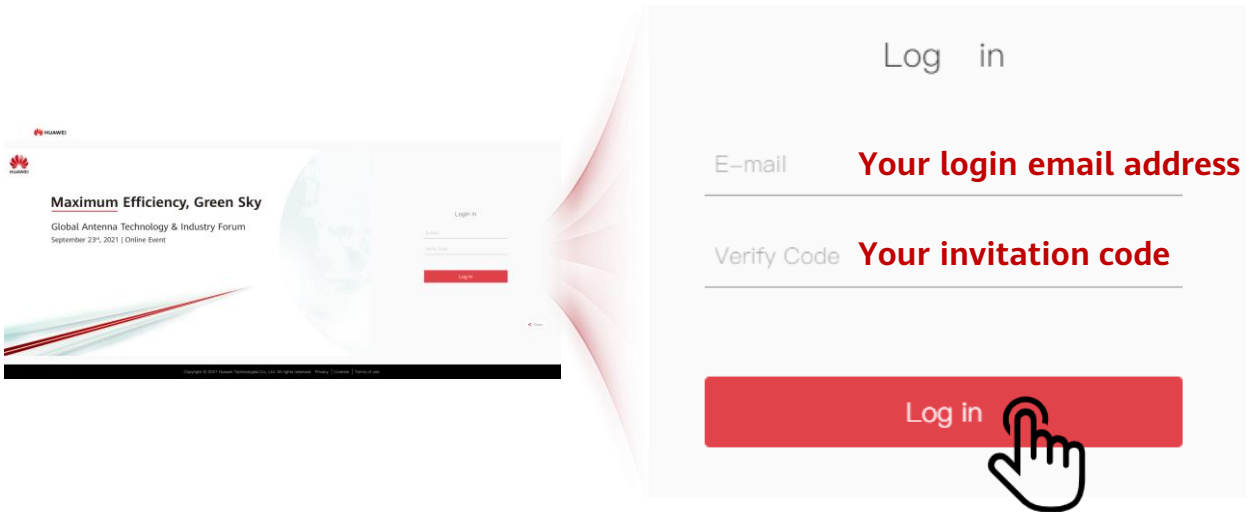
HUAWEI

HUAWEI

Maximum Efficiency, Green Sky

Global Antenna Technology & Industry Forum

September 23rd, 2021 | Online Event

Log in

E-mail

Verify Code

Log in

Share

Copyright © 2021 Huawei Technologies Co., Ltd. All rights reserved. Privacy | Cookies | Terms of use

Log in

E-mail Your login email address

Verify Code Your invitation code

Log in